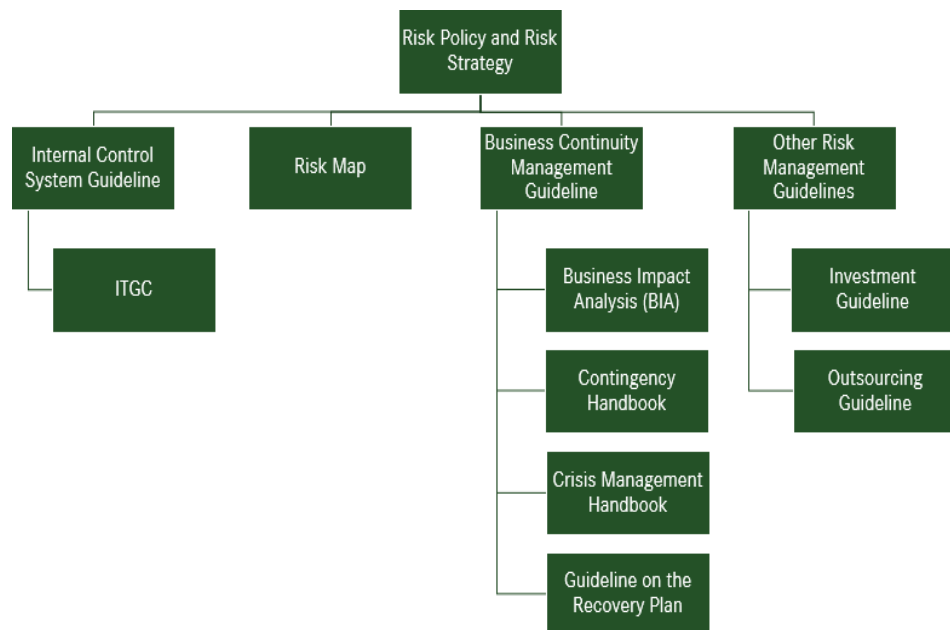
Risk Policy and Risk Strategy

Internal Control System Guideline

ITGC

Risk Map

Business Continuity Management Guideline

Business Impact Analysis (BIA)

Contingency Handbook

Crisis Management Handbook

Guideline on the Recovery Plan

Other Risk Management Guidelines

Investment Guideline

Outsourcing Guideline